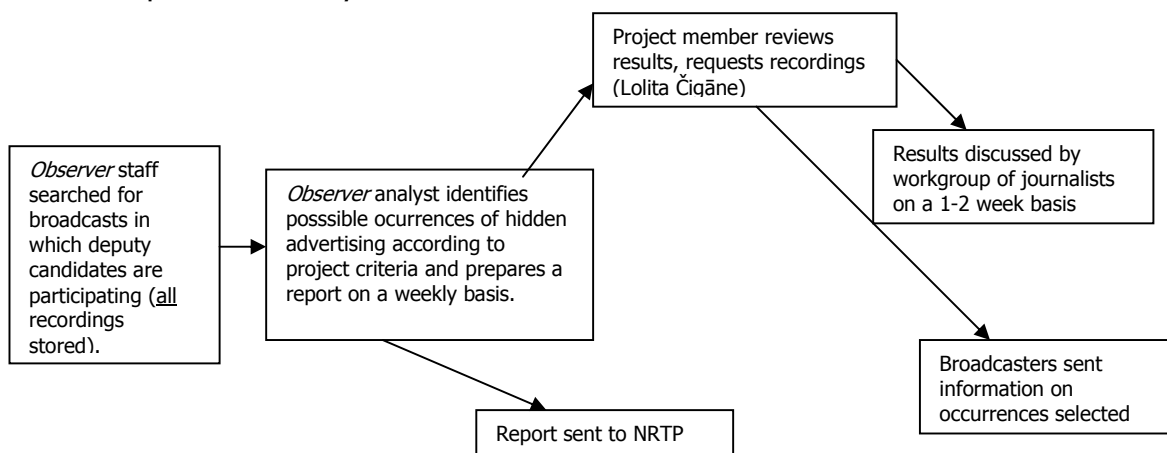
Observer staff searched for broadcasts in which deputy candidates are participating (all recordings stored).

Observer analyst identifies posssible ocurrences of hidden advertising according to project criteria and prepares a report on a weekly basis.

Project member reviews results, requests recordings (Lolita Čigāne)

Results discussed by workgroup of journalists on a 1-2 week basis

Broadcasters sent information on occurrences selected

Report sent to NRTP